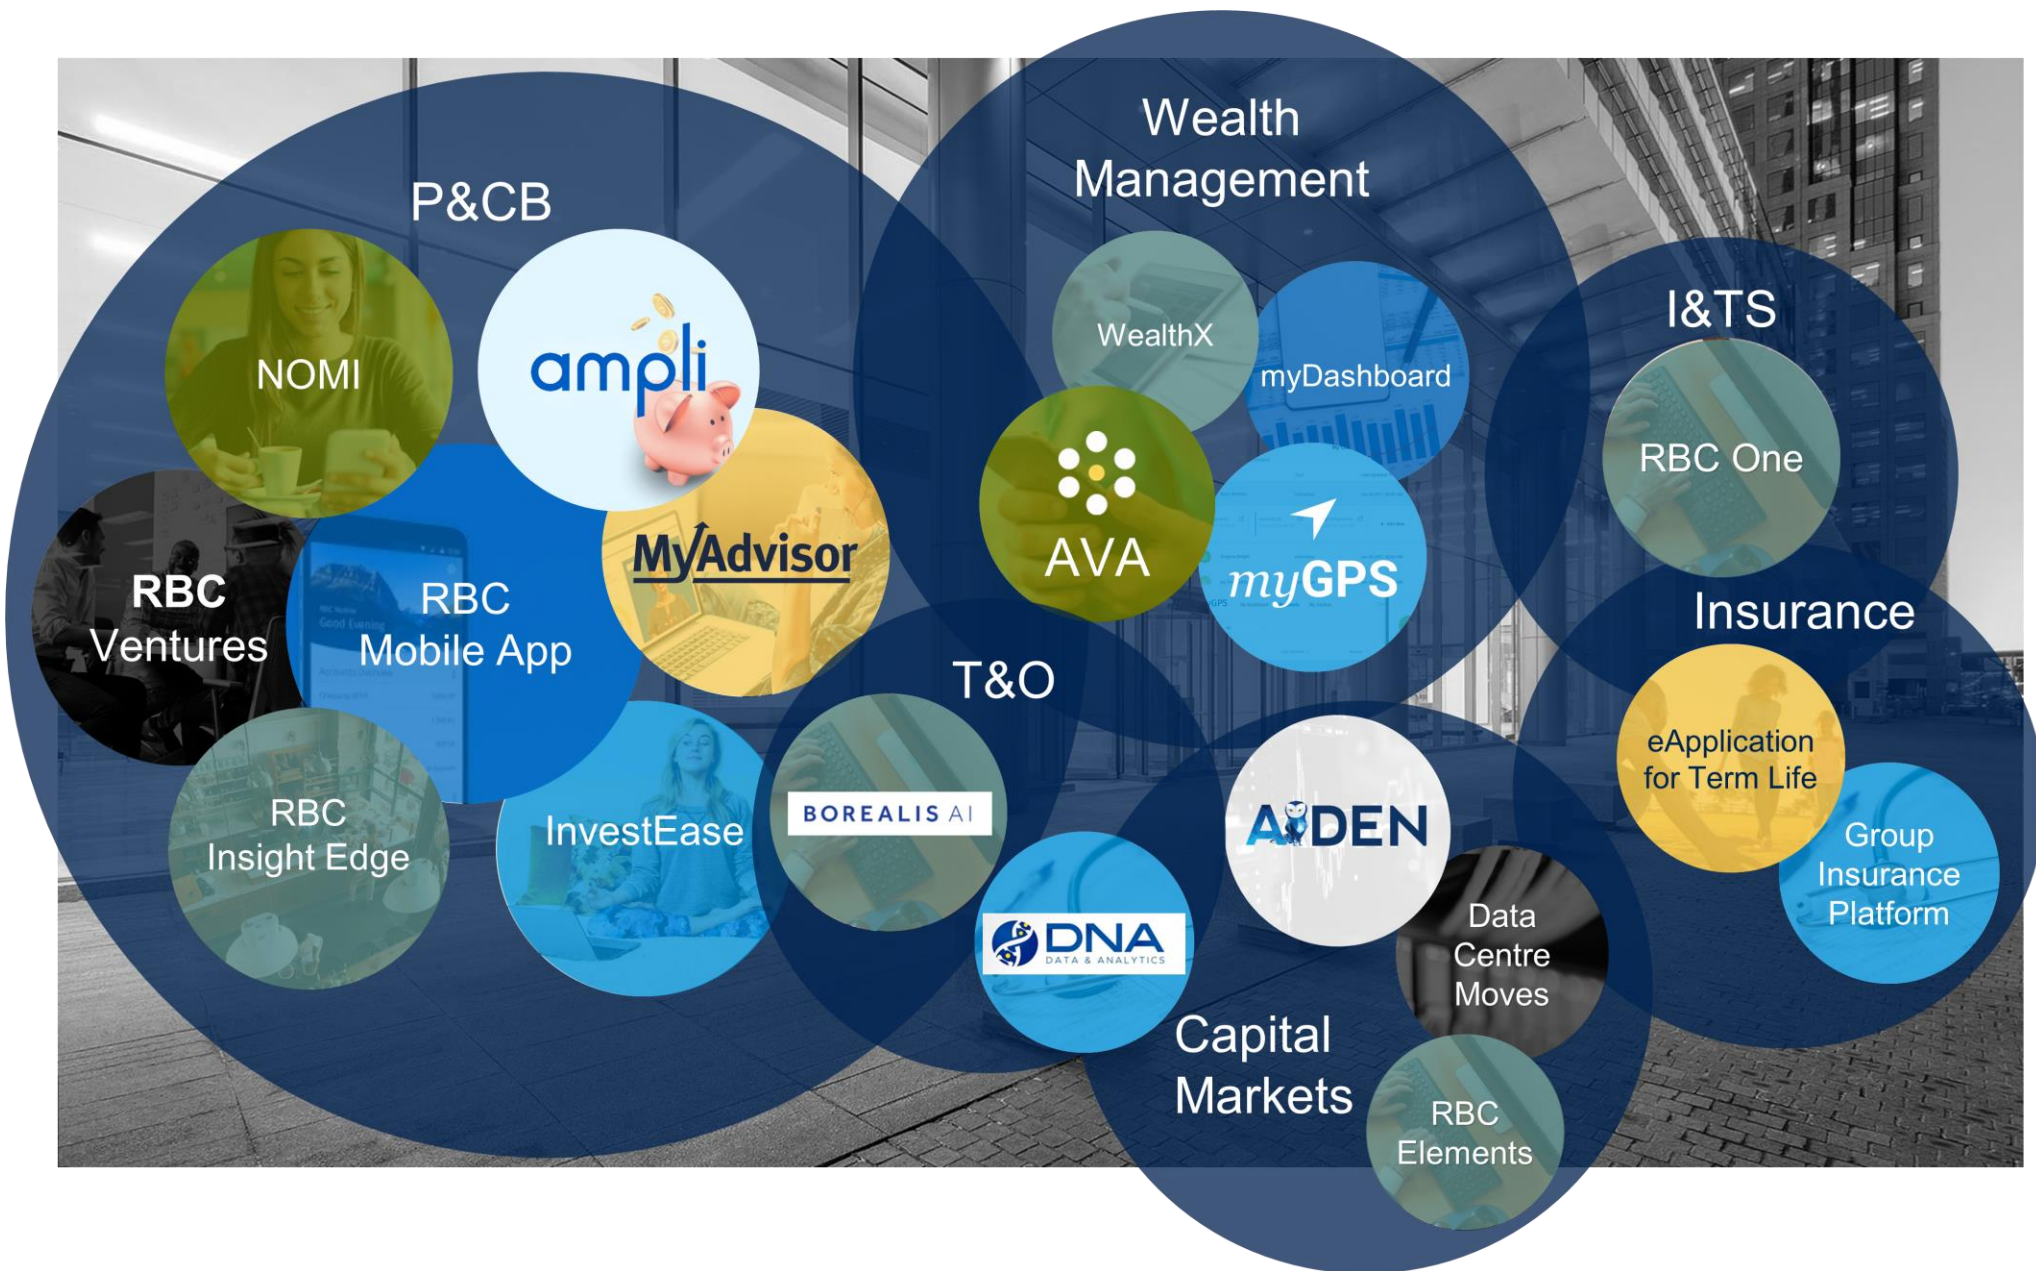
P&CB

NOMI

ampli

RBC Ventures

RBC Mobile App

MyAdvisor

RBC Insight Edge

InvestEase

Wealth Management

WealthX

myDashboard

AVA

myGPS

I&TS

RBC One

T&O

BOREALIS AI

DNA
DATA & ANALYTICS

AIDEN

Data Centre Moves

Capital Markets

RBC Elements

Insurance

eApplication for Term Life

Group Insurance Platform